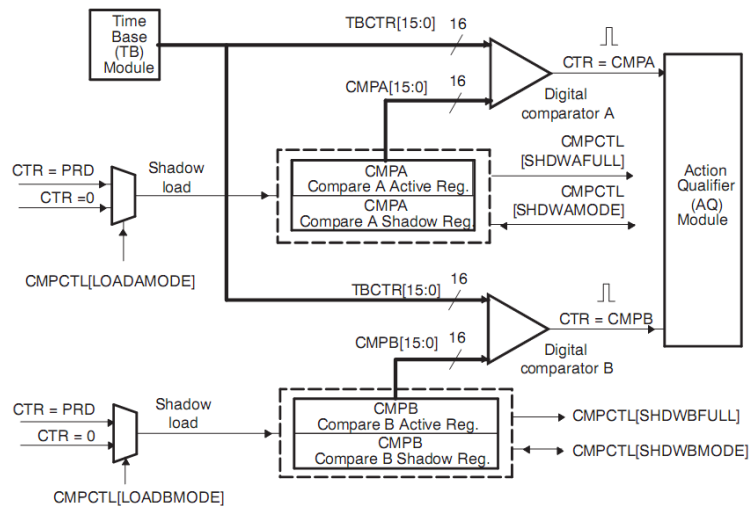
Time Base (TB) Module

TBCTR[15:0]
16

CTR = CMPA

CMPA[15:0]
16

Digital comparator A

Action Qualifier (AQ) Module

CTR = PRD
CTR =0

Shadow load

CMPA
Compare A Active Reg.
CMPA
Compare A Shadow Reg.

CMPCTL [SHDWAFULL]

CMPCTL [SHDWAMODE]

CMPCTL[LOADAMODE]

TBCTR[15:0]
16

CTR = CMPB

CMPB[15:0]
16

Digital comparator B

CTR = PRD
CTR = 0

Shadow load

CMPB
Compare B Active Reg.
CMPB
Compare B Shadow Reg.

CMPCTL[SHDWBFULL]

CMPCTL[SHDWBMODE]

CMPCTL[LOADBMODE]